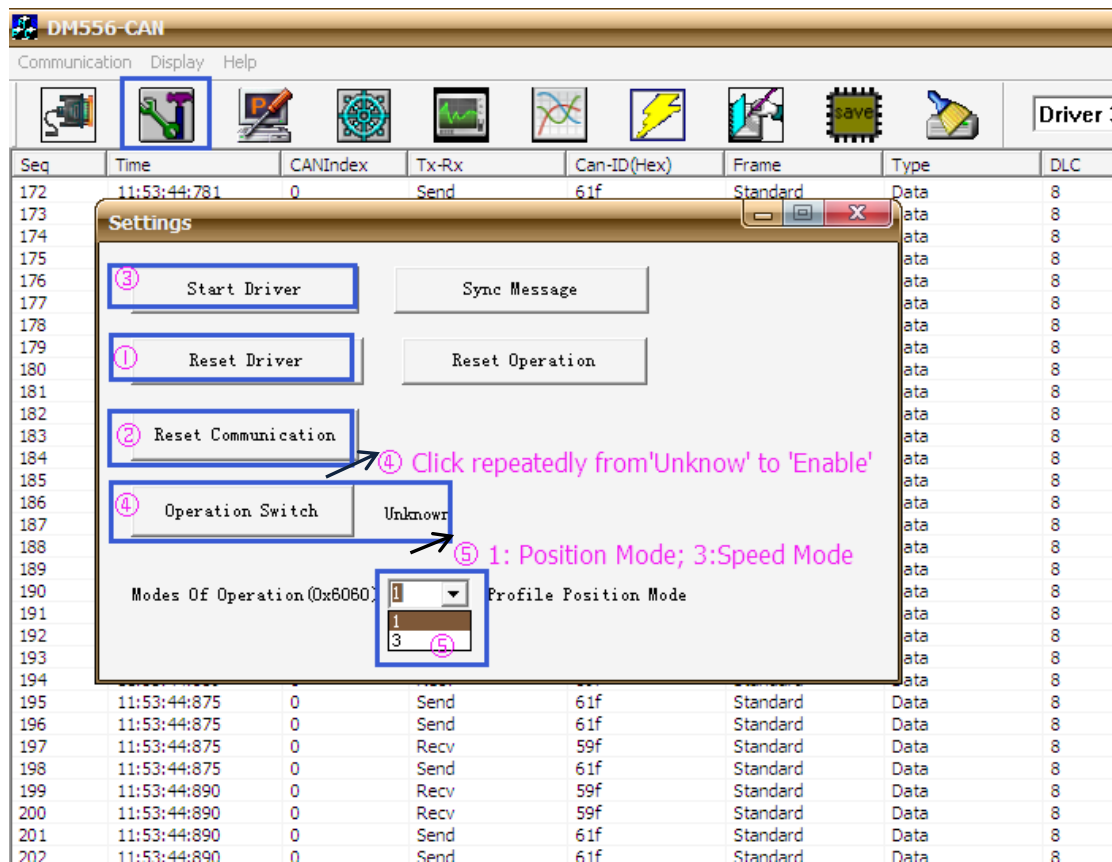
DM556-CAN

Communication Display Help

save

Driver 3

| Seq | Time | CANIndex | Tx-Rx | Can-ID(Hex) | Frame | Type | DLC |
|---|---|---|---|---|---|---|---|
| 172 | 11:53:44:781 | 0 | Send | 61f | Standard | Data | 8 |
| 173 | | | | | | ata | 8 |
| 174 | | | | | | ata | 8 |
| 175 | | | | | | ata | 8 |
| 176 | | | | | | ata | 8 |
| 177 | | | | | | ata | 8 |
| 178 | | | | | | ata | 8 |
| 179 | | | | | | ata | 8 |
| 180 | | | | | | ata | 8 |
| 181 | | | | | | ata | 8 |
| 182 | | | | | | ata | 8 |
| 183 | | | | | | ata | 8 |
| 184 | | | | | | ata | 8 |
| 185 | | | | | | ata | 8 |
| 186 | | | | | | ata | 8 |
| 187 | | | | | | ata | 8 |
| 188 | | | | | | ata | 8 |
| 189 | | | | | | ata | 8 |
| 190 | | | | | | ata | 8 |
| 191 | | | | | | ata | 8 |
| 192 | | | | | | ata | 8 |
| 193 | | | | | | ata | 8 |
| 194 | | | | | | ata | 8 |
| 195 | 11:53:44:875 | 0 | Send | 61f | Standard | Data | 8 |
| 196 | 11:53:44:875 | 0 | Send | 61f | Standard | Data | 8 |
| 197 | 11:53:44:875 | 0 | Recv | 59f | Standard | Data | 8 |
| 198 | 11:53:44:875 | 0 | Send | 61f | Standard | Data | 8 |
| 199 | 11:53:44:890 | 0 | Recv | 59f | Standard | Data | 8 |
| 200 | 11:53:44:890 | 0 | Recv | 59f | Standard | Data | 8 |
| 201 | 11:53:44:890 | 0 | Send | 61f | Standard | Data | 8 |
| 202 | 11:53:44:890 | 0 | Send | 61f | Standard | Data | 8 |

Settings

③ Start Driver

Sync Message

① Reset Driver

Reset Operation

② Reset Communication

④ Click repeatedly from'Unknow' to 'Enable'

④ Operation Switch

Unknown

⑤ 1: Position Mode; 3:Speed Mode

Modes Of Operation(0x6060) 1 Profile Position Mode

1
3
⑤